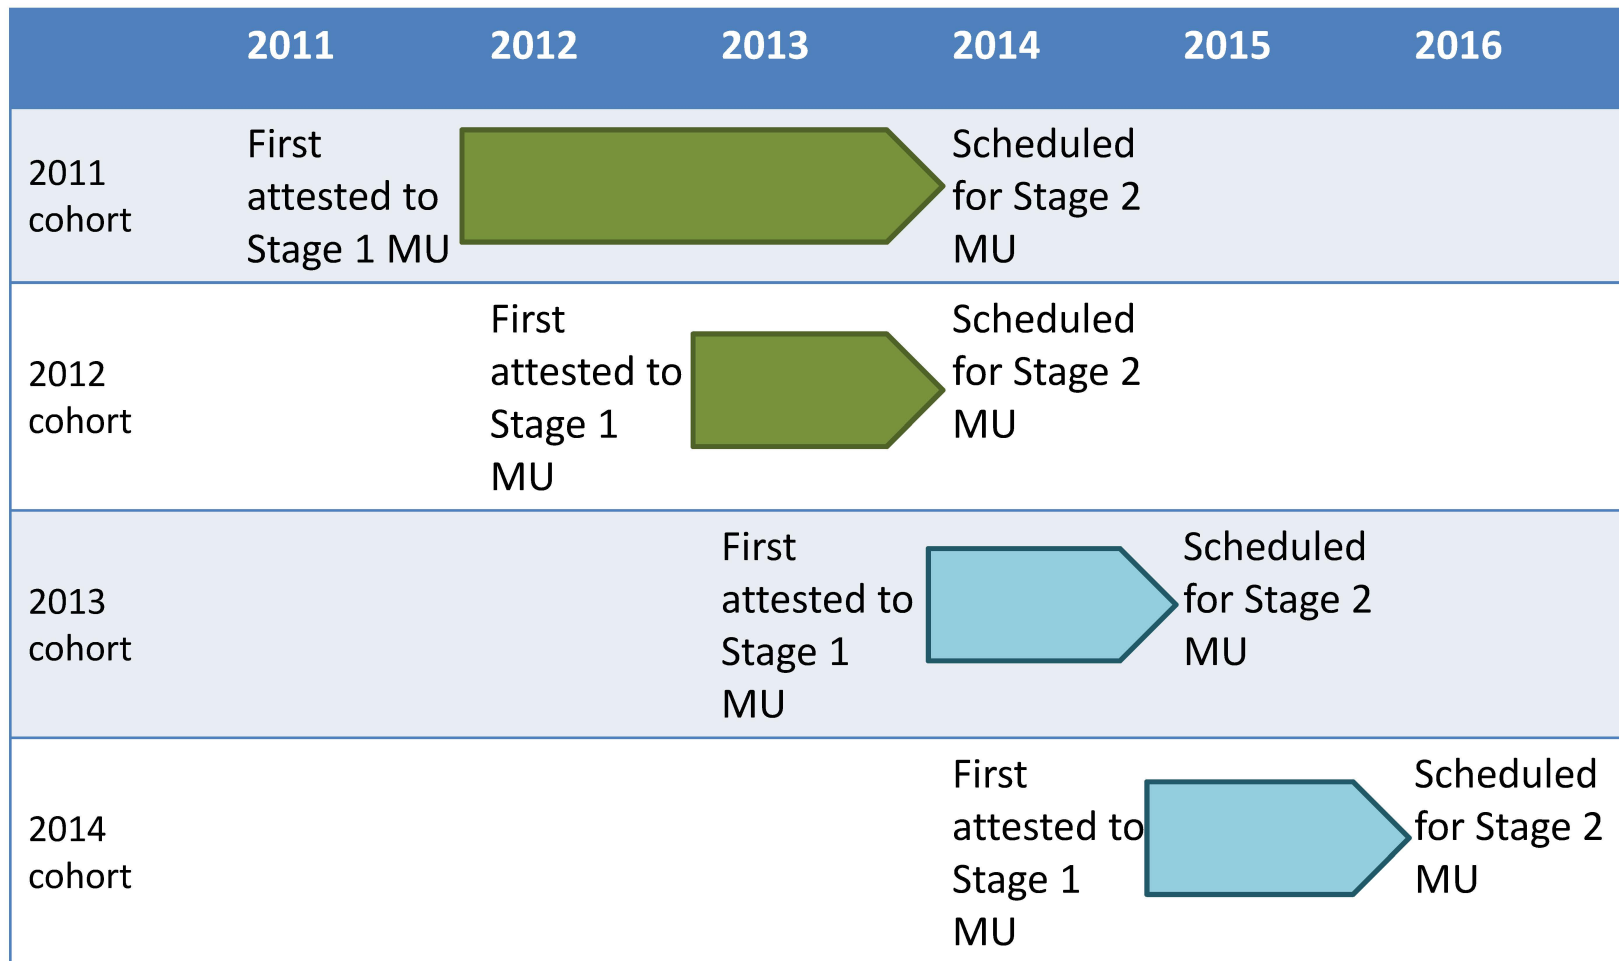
| | 2011 | 2012 | 2013 | 2014 | 2015 | 2016 |
|---|---|---|---|---|---|---|
| 2011 cohort | First attested to Stage 1 MU | | | Scheduled for Stage 2 MU | | |
| 2012 cohort | | First attested to Stage 1 MU | | Scheduled for Stage 2 MU | | |
| 2013 cohort | | | First attested to Stage 1 MU | | Scheduled for Stage 2 MU | |
| 2014 cohort | | | | First attested to Stage 1 MU | | Scheduled for Stage 2 MU |